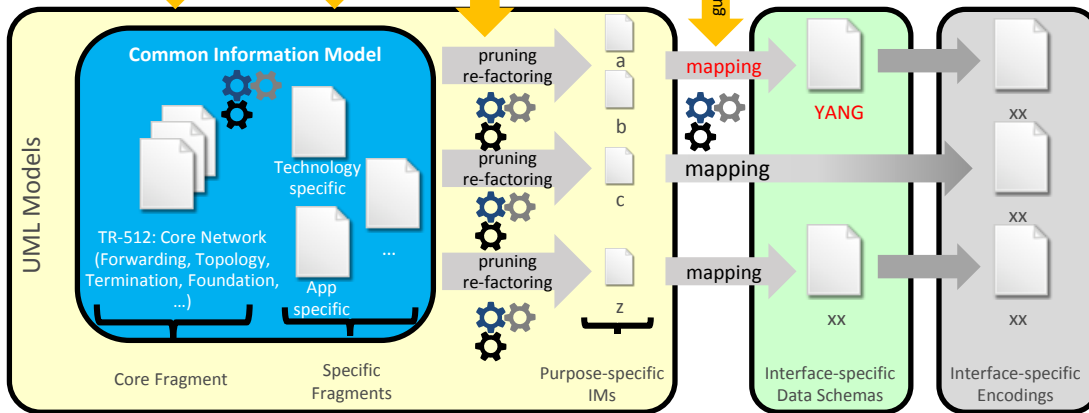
UML Models

Common Information Model

TR-512: Core Network (Forwarding, Topology, Termination, Foundation, …)

Technology specific

App specific

…

Core Fragment

Specific Fragments

pruning re-factoring

pruning re-factoring

pruning re-factoring

a

b

c

z

Purpose-specific IMs

gu

mapping

mapping

mapping

YANG

xx

Interface-specific Data Schemas

xx

xx

xx

Interface-specific Encodings